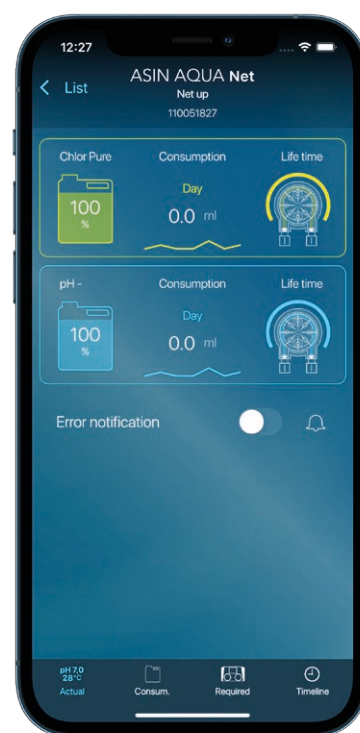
12:27

List

ASIN AQUA Net
Net up
110051827

Chlor Pure
100
%
Consumption
Day
0.0 ml
Life time

pH -
100
%
Consumption
Day
0.0 ml
Life time

Error notification

pH 7.0
28°C
Actual

Consum.

Required

Timeline